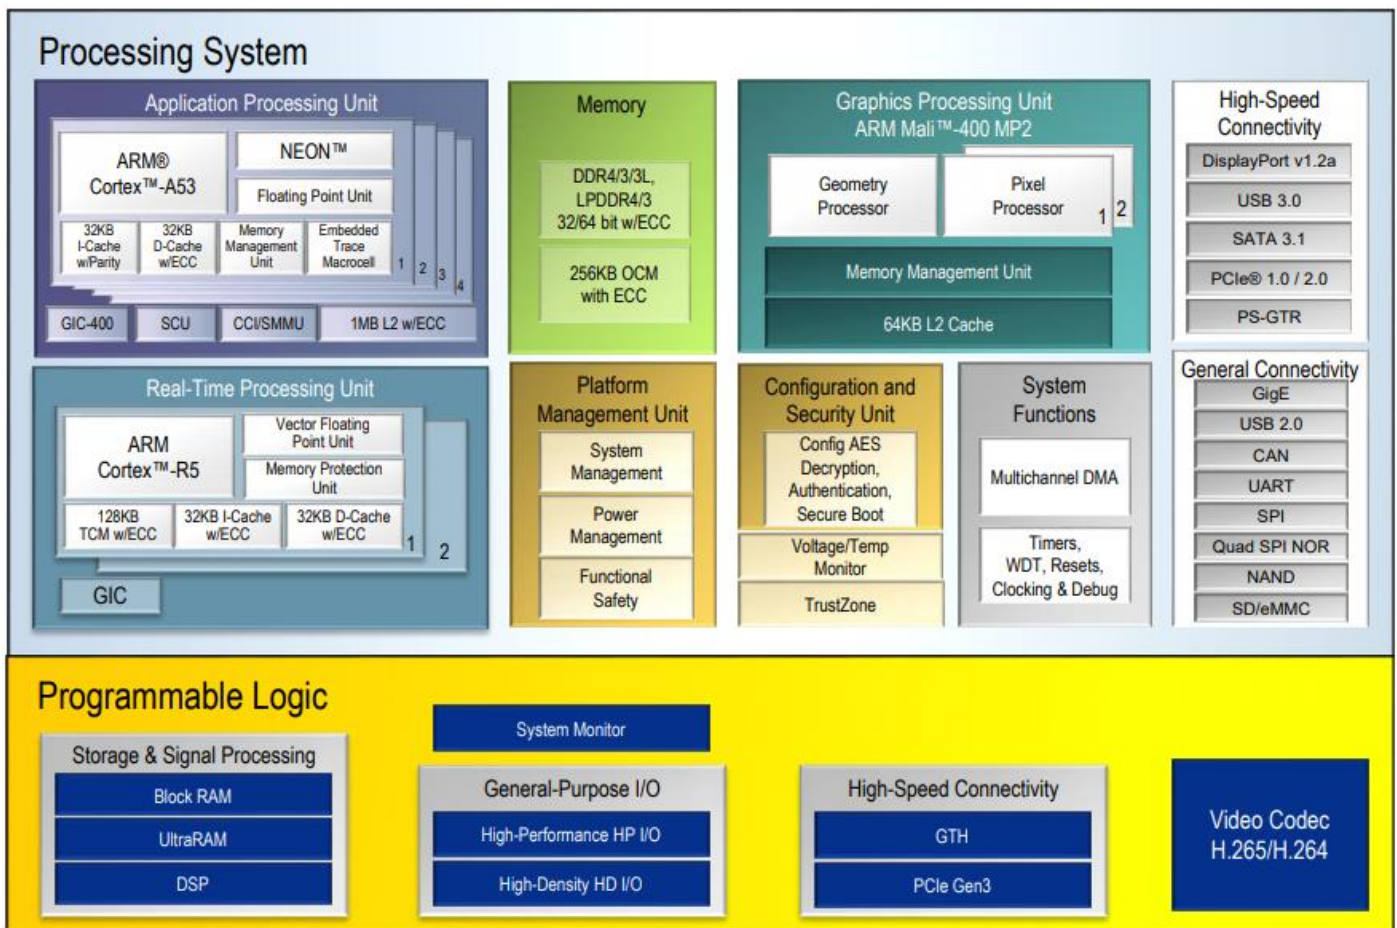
Processing System

Application Processing Unit

ARM® Cortex™-A53

NEON™

Floating Point Unit

32KB I-Cache w/Parity

32KB D-Cache w/ECC

Memory Management Unit

Embedded Trace Macrocell

1 2 3 4

GIC-400

SCU

CCI/SMMU

1MB L2 w/ECC

Memory

DDR4/3/3L, LPDDR4/3 32/64 bit w/ECC

256KB OCM with ECC

Graphics Processing Unit ARM Mali™-400 MP2

Geometry Processor

Pixel Processor

1 2

Memory Management Unit

64KB L2 Cache

High-Speed Connectivity

DisplayPort v1.2a

USB 3.0

SATA 3.1

PCIe® 1.0 / 2.0

PS-GTR

Real-Time Processing Unit

ARM Cortex™-R5

Vector Floating Point Unit

Memory Protection Unit

128KB TCM w/ECC

32KB I-Cache w/ECC

32KB D-Cache w/ECC

1 2

GIC

Platform Management Unit

System Management

Power Management

Functional Safety

Configuration and Security Unit

Config AES Decryption, Authentication, Secure Boot

Voltage/Temp Monitor

TrustZone

System Functions

Multichannel DMA

Timers, WDT, Resets, Clocking & Debug

General Connectivity

GigE

USB 2.0

CAN

UART

SPI

Quad SPI NOR

NAND

SD/eMMC

Programmable Logic

Storage & Signal Processing

Block RAM

UltraRAM

DSP

System Monitor

General-Purpose I/O

High-Performance HP I/O

High-Density HD I/O

High-Speed Connectivity

GTH

PCIe Gen3

Video Codec H.265/H.264